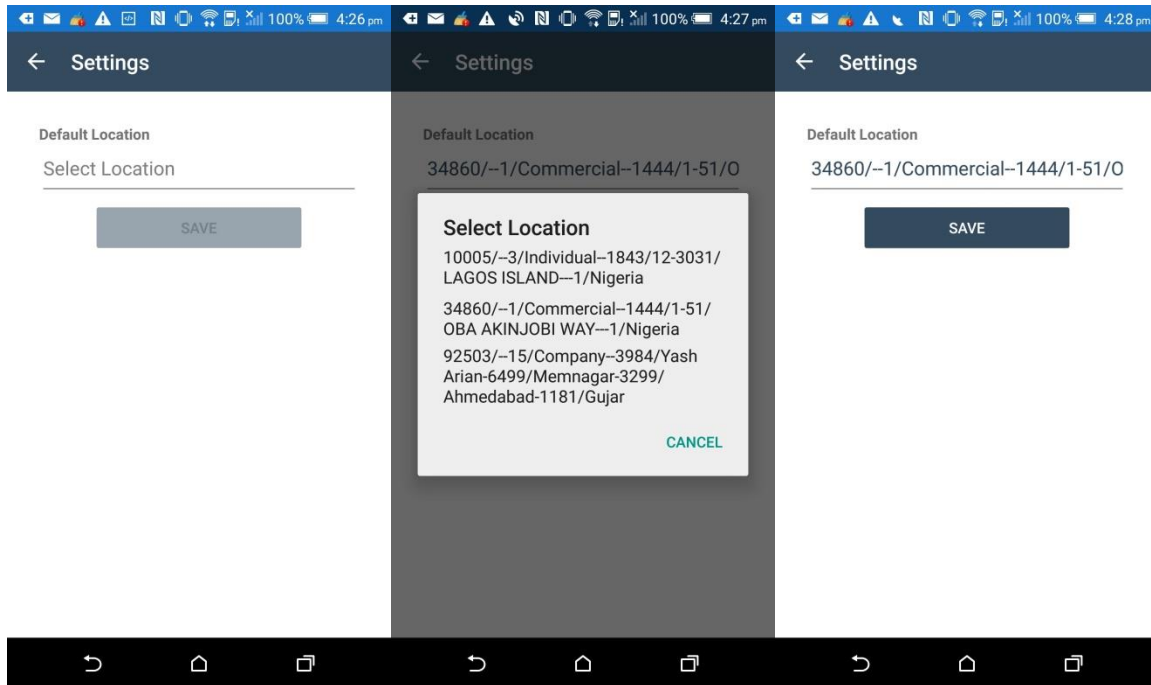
100% 4:26 pm

Settings

Default Location

Select Location

SAVE

100% 4:27 pm

Settings

Default Location

34860/--1/Commercial--1444/1-51/O

Select Location

10005/--3/Individual--1843/12-3031/LAGOS ISLAND---1/Nigeria

34860/--1/Commercial--1444/1-51/OBA AKINJOBI WAY---1/Nigeria

92503/--15/Company--3984/Yash Arian-6499/Memnagar-3299/Ahmedabad-1181/Gujar

CANCEL

100% 4:28 pm

Settings

Default Location

34860/--1/Commercial--1444/1-51/O

SAVE